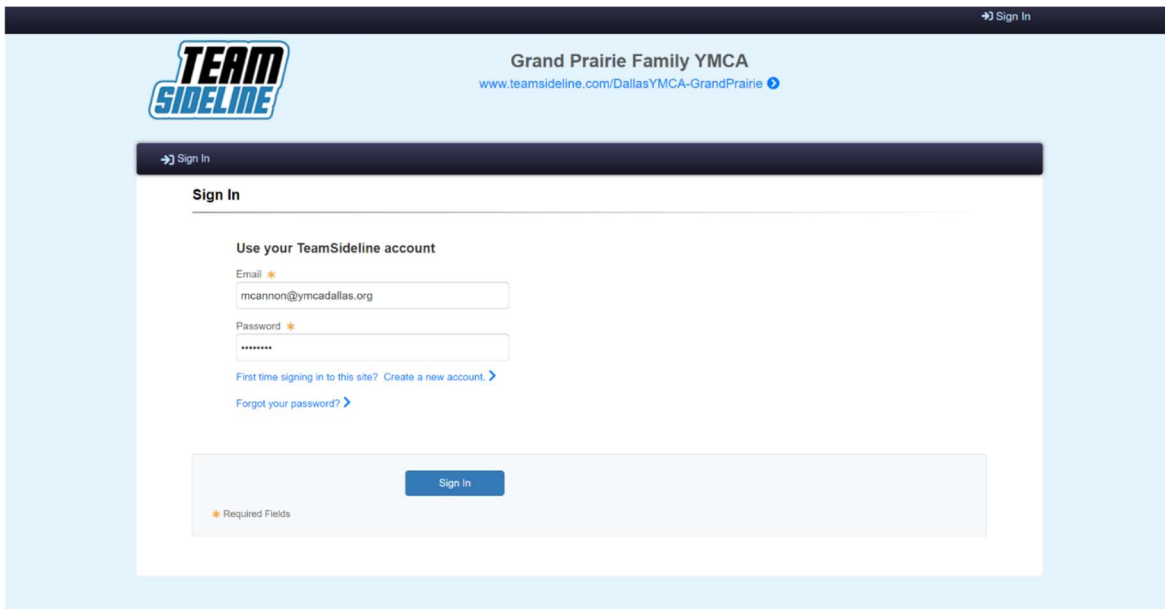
Sign In

TEAM SIDELINE

Grand Prairie Family YMCA
www.teamsideline.com/DallasYMCA-GrandPrairie

Sign In

Sign In

Use your TeamSideline account

Email *
mcannon@ymcadallas.org

Password *
•••••••••

First time signing in to this site? Create a new account.

Forgot your password?

Sign In

* Required Fields